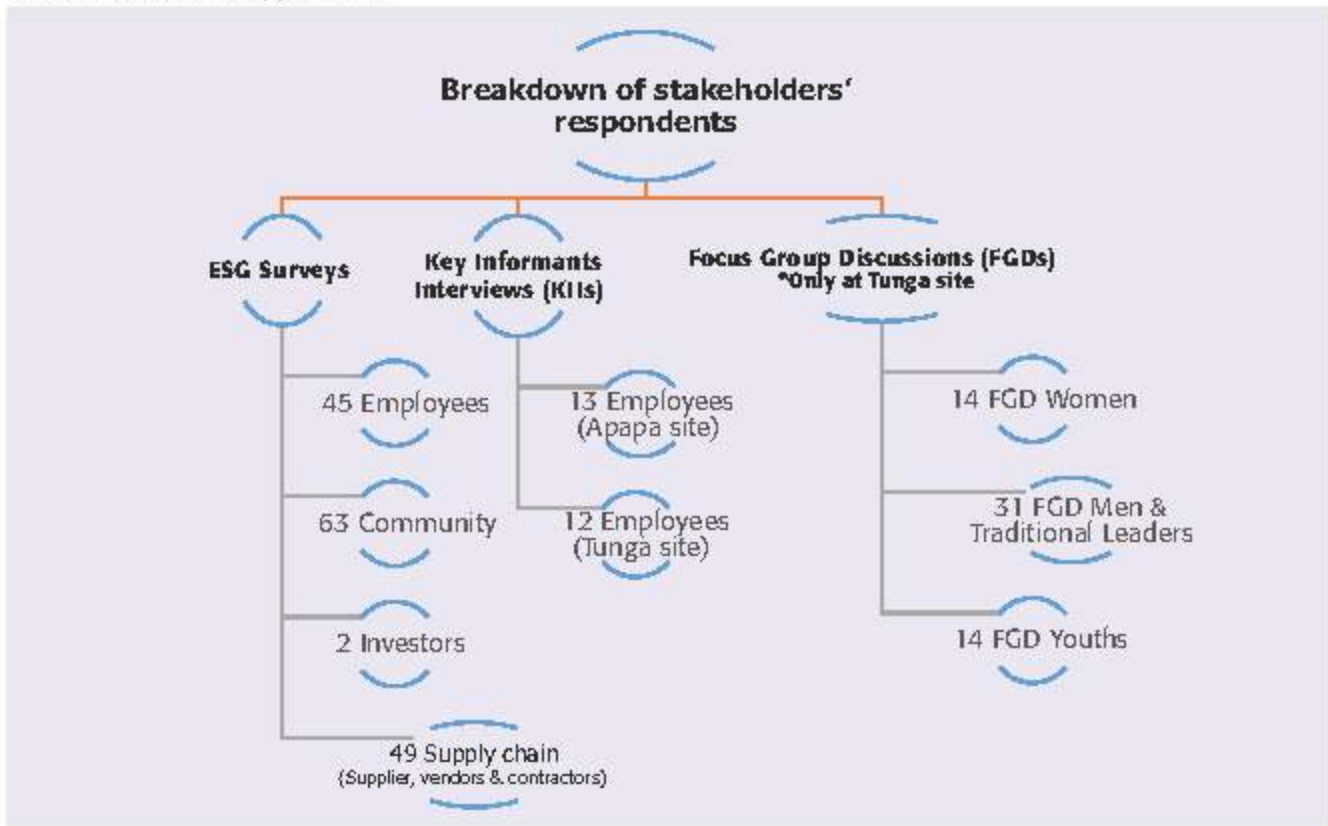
Breakdown of stakeholders' respondents

ESG Surveys

45 Employees

63 Community

2 Investors

49 Supply chain
(Supplier, vendors & contractors)

Key Informants Interviews (KIIs)

13 Employees (Apapa site)

12 Employees (Tunga site)

Focus Group Discussions (FGDs)
*Only at Tunga site

14 FGD Women

31 FGD Men & Traditional Leaders

14 FGD Youths